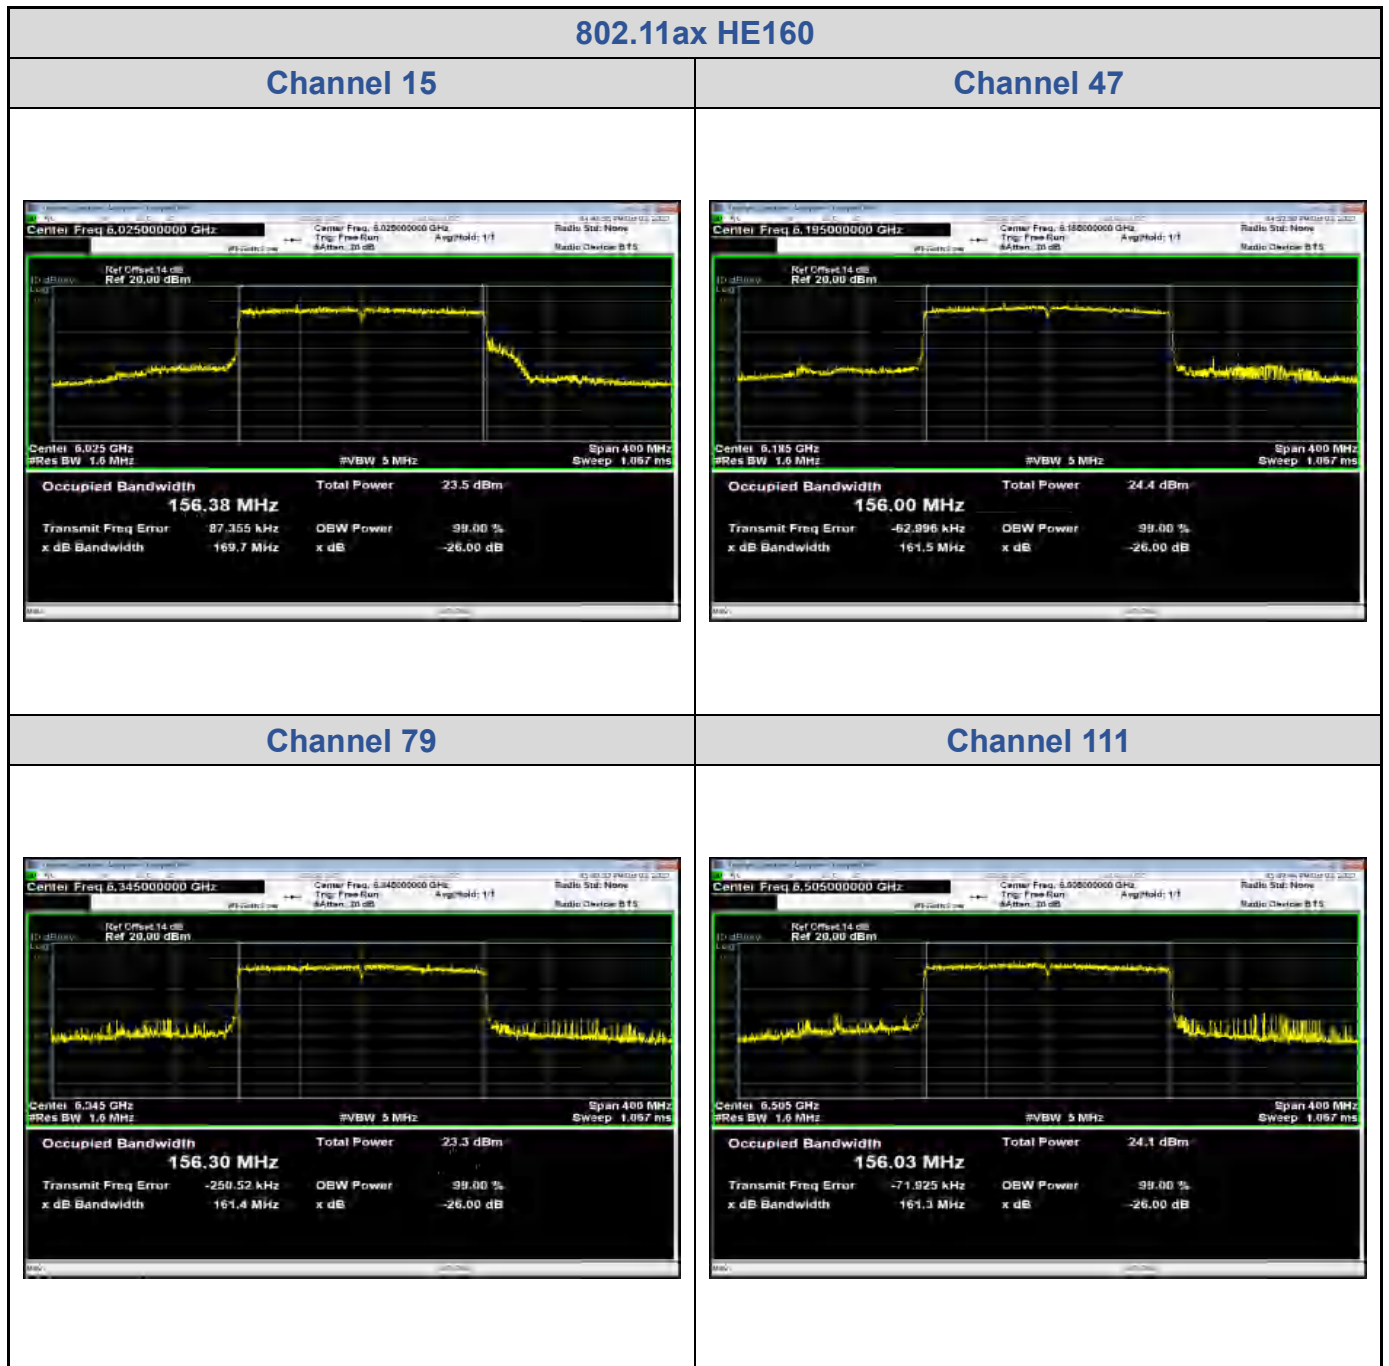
802.11ax HE160

| Channel 15 | Channel 47 |
|---|---|
| Center Freq 6.025000000 GHz<br>Center Freq: 6.025000000 GHz<br>Trig: Free Run<br>#Atten: 20 dB<br>Avg\|Hold: 1/1<br>Radio Std: None<br>Radio Device: BTS<br>Ref Offset 14 dB<br>10 dB/div Ref 20.00 dBm<br>Log<br>Center 6.025 GHz<br>#Res BW 1.6 MHz<br>#VBW 5 MHz<br>Span 400 MHz<br>Sweep 1.067 ms<br>Occupied Bandwidth<br>156.38 MHz<br>Total Power 23.5 dBm<br>Transmit Freq Error 87.355 kHz<br>OBW Power 99.00 %<br>x dB Bandwidth 169.7 MHz<br>x dB -26.00 dB | Center Freq 6.185000000 GHz<br>Center Freq: 6.185000000 GHz<br>Trig: Free Run<br>#Atten: 20 dB<br>Avg\|Hold: 1/1<br>Radio Std: None<br>Radio Device: BTS<br>Ref Offset 14 dB<br>10 dB/div Ref 20.00 dBm<br>Log<br>Center 6.185 GHz<br>#Res BW 1.6 MHz<br>#VBW 5 MHz<br>Span 400 MHz<br>Sweep 1.067 ms<br>Occupied Bandwidth<br>156.00 MHz<br>Total Power 24.4 dBm<br>Transmit Freq Error -62.996 kHz<br>OBW Power 99.00 %<br>x dB Bandwidth 161.5 MHz<br>x dB -26.00 dB |
| **Channel 79** | **Channel 111** |
| Center Freq 6.345000000 GHz<br>Center Freq: 6.345000000 GHz<br>Trig: Free Run<br>#Atten: 20 dB<br>Avg\|Hold: 1/1<br>Radio Std: None<br>Radio Device: BTS<br>Ref Offset 14 dB<br>10 dB/div Ref 20.00 dBm<br>Log<br>Center 6.345 GHz<br>#Res BW 1.6 MHz<br>#VBW 5 MHz<br>Span 400 MHz<br>Sweep 1.067 ms<br>Occupied Bandwidth<br>156.30 MHz<br>Total Power 23.3 dBm<br>Transmit Freq Error -250.52 kHz<br>OBW Power 99.00 %<br>x dB Bandwidth 161.4 MHz<br>x dB -26.00 dB | Center Freq 6.505000000 GHz<br>Center Freq: 6.505000000 GHz<br>Trig: Free Run<br>#Atten: 20 dB<br>Avg\|Hold: 1/1<br>Radio Std: None<br>Radio Device: BTS<br>Ref Offset 14 dB<br>10 dB/div Ref 20.00 dBm<br>Log<br>Center 6.505 GHz<br>#Res BW 1.6 MHz<br>#VBW 5 MHz<br>Span 400 MHz<br>Sweep 1.067 ms<br>Occupied Bandwidth<br>156.03 MHz<br>Total Power 24.1 dBm<br>Transmit Freq Error -71.925 kHz<br>OBW Power 99.00 %<br>x dB Bandwidth 161.3 MHz<br>x dB -26.00 dB |